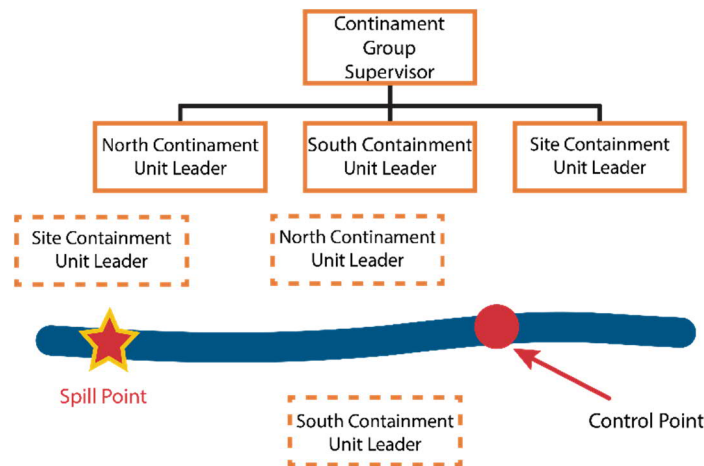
Continament Group Supervisor

North Continament Unit Leader

South Containment Unit Leader

Site Containment Unit Leader

Site Containment Unit Leader

North Continament Unit Leader

Spill Point

South Containment Unit Leader

Control Point